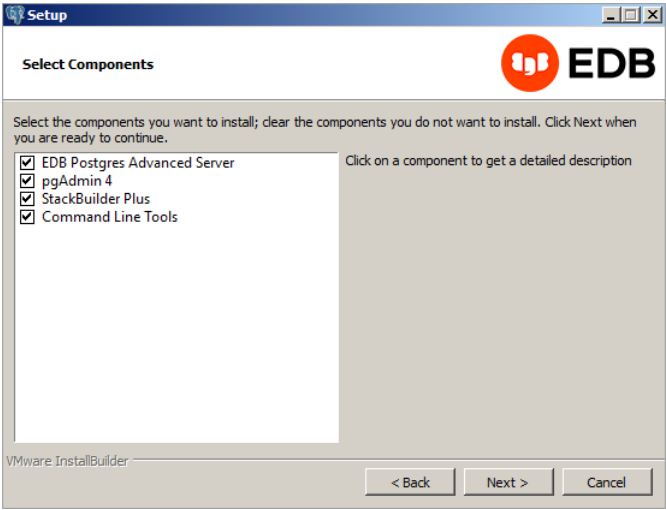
Setup

Select Components

EDB

Select the components you want to install; clear the components you do not want to install. Click Next when you are ready to continue.

EDB Postgres Advanced Server
pgAdmin 4
StackBuilder Plus
Command Line Tools

Click on a component to get a detailed description

VMware InstallBuilder

< Back
Next >
Cancel